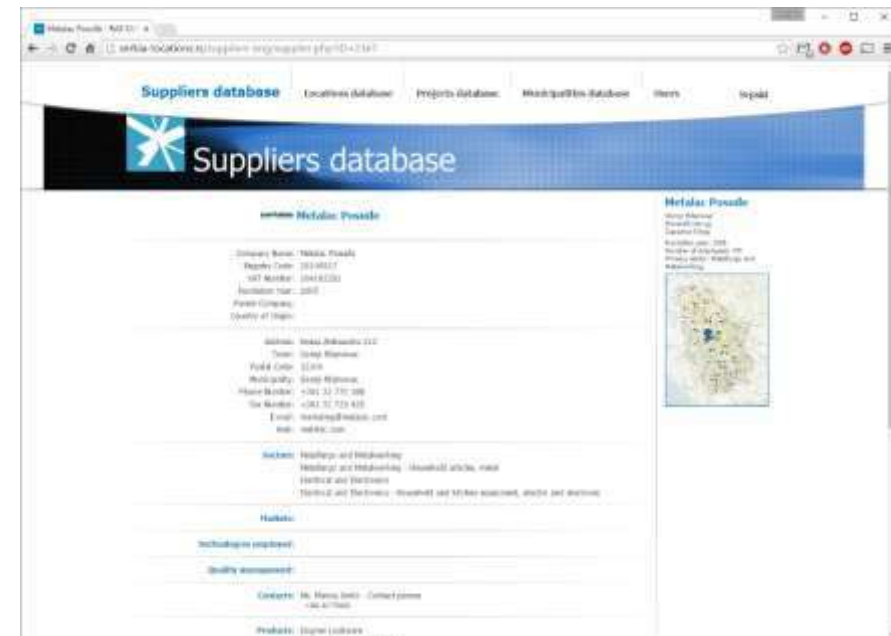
Suppliers database Locations database Projects database Municipalities database Users Logout

Suppliers database

Metalac Posuđe

Company Name: Metalac Posuđe
Registry Code: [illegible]
VAT Number: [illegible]
Foundation Year: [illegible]
Parent Company:
Country of Origin:

Address: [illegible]
Town: Gornji Milanovac
Postal Code: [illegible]
Municipality: Gornji Milanovac
Phone Number: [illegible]
Fax Number: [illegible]
E-mail: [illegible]
Web: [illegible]

Sectors: Metallurgy and Metalworking
Metallurgy and Metalworking - Household articles, metal
Electrical and Electronics
Electrical and Electronics - Household and kitchen equipment, electric and electronic

Markets:

Technologies employed:

Quality management:

Contacts: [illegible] - Contact person

Products: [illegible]

Metalac Posuđe
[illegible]